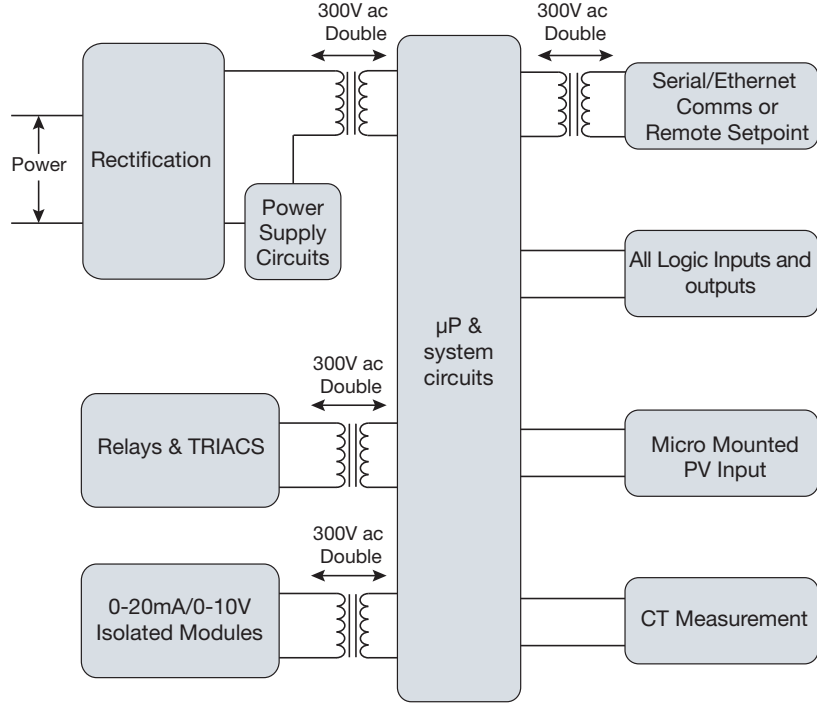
300V ac
Double

300V ac
Double

Power

Rectification

Power Supply Circuits

µP & system circuits

Serial/Ethernet Comms or Remote Setpoint

All Logic Inputs and outputs

300V ac
Double

Relays & TRIACS

Micro Mounted PV Input

300V ac
Double

0-20mA/0-10V Isolated Modules

CT Measurement